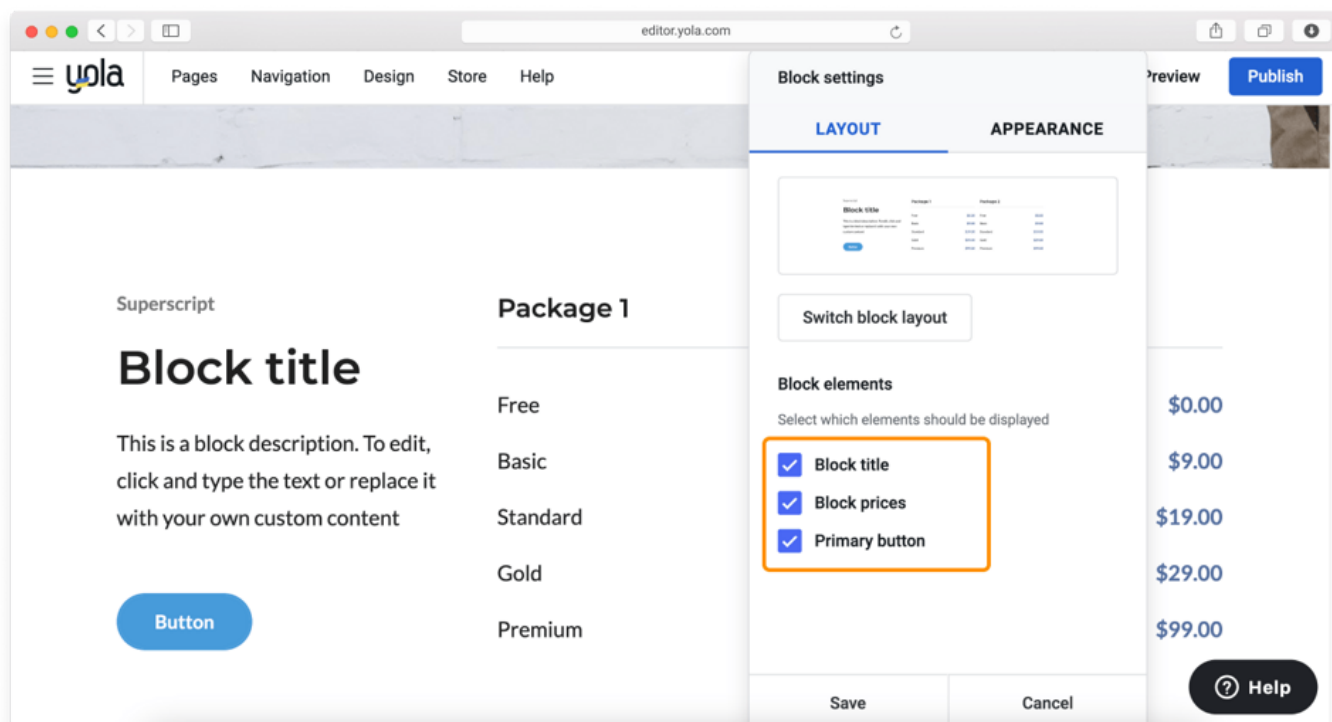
editor.yola.com

yola Pages Navigation Design Store Help

Block settings

LAYOUT APPEARANCE

Switch block layout

Block elements

Select which elements should be displayed

Block title

Block prices

Primary button

Save Cancel

review Publish

Superscript

Block title

This is a block description. To edit, click and type the text or replace it with your own custom content

Button

Package 1

Free

Basic

Standard

Gold

Premium

$0.00

$9.00

$19.00

$29.00

$99.00

Help